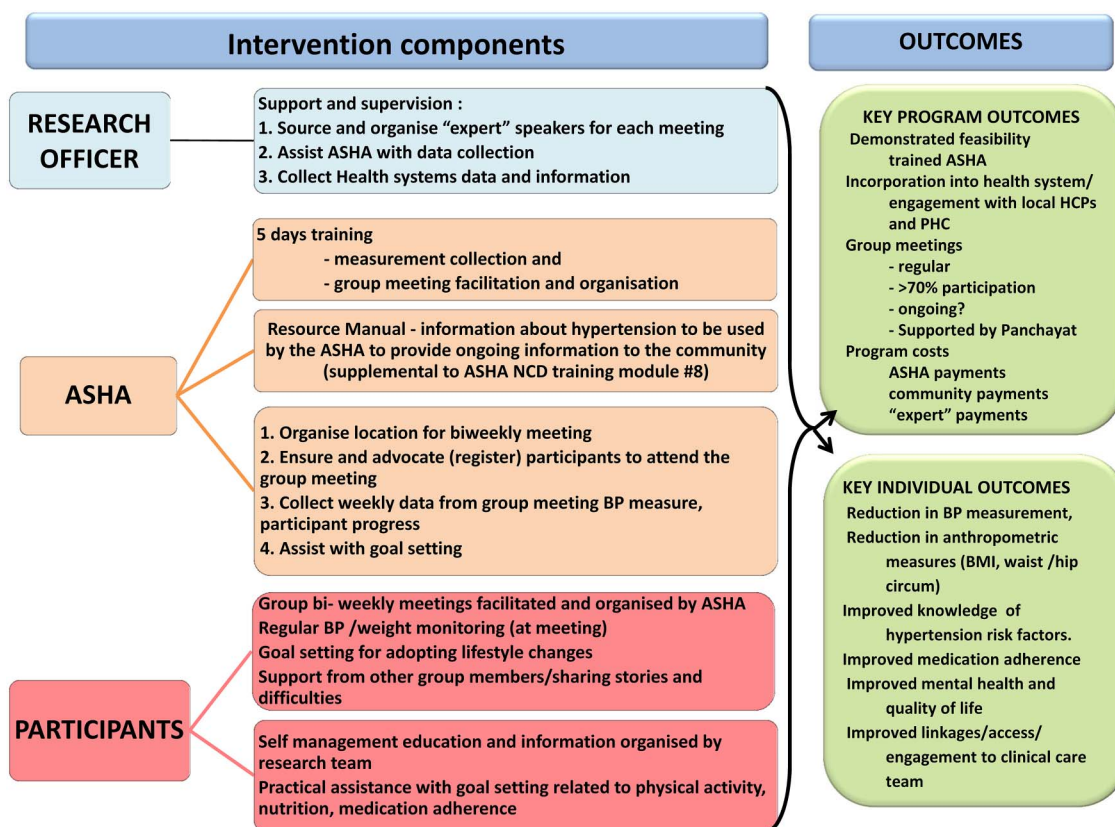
Intervention components

OUTCOMES

RESEARCH OFFICER

Support and supervision :
1. Source and organise “expert” speakers for each meeting
2. Assist ASHA with data collection
3. Collect Health systems data and information

ASHA

5 days training
- measurement collection and
- group meeting facilitation and organisation

Resource Manual - information about hypertension to be used by the ASHA to provide ongoing information to the community (supplemental to ASHA NCD training module #8)

1. Organise location for biweekly meeting
2. Ensure and advocate (register) participants to attend the group meeting
3. Collect weekly data from group meeting BP measure, participant progress
4. Assist with goal setting

PARTICIPANTS

Group bi- weekly meetings facilitated and organised by ASHA
Regular BP /weight monitoring (at meeting)
Goal setting for adopting lifestyle changes
Support from other group members/sharing stories and difficulties

Self management education and information organised by research team
Practical assistance with goal setting related to physical activity, nutrition, medication adherence

KEY PROGRAM OUTCOMES
Demonstrated feasibility
trained ASHA
Incorporation into health system/ engagement with local HCPs and PHC
Group meetings
- regular
- >70% participation
- ongoing?
- Supported by Panchayat
Program costs
ASHA payments
community payments
“expert” payments

KEY INDIVIDUAL OUTCOMES
Reduction in BP measurement,
Reduction in anthropometric measures (BMI, waist /hip circum)
Improved knowledge of hypertension risk factors.
Improved medication adherence
Improved mental health and quality of life
Improved linkages/access/ engagement to clinical care team